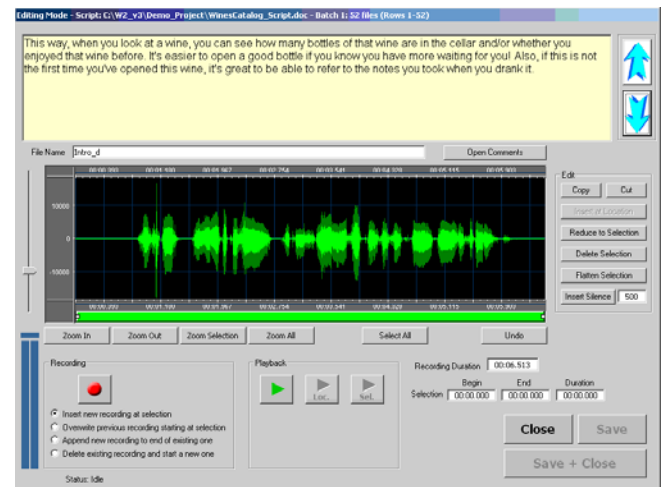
Editing Mode - Script: C:\W2_v3\Demo_Project\WinesCatalog_Script.doc - Batch 1: 52 files (Rows 1-52)

This way, when you look at a wine, you can see how many bottles of that wine are in the cellar and/or whether you enjoyed that wine before. It's easier to open a good bottle if you know you have more waiting for you! Also, if this is not the first time you've opened this wine, it's great to be able to refer to the notes you took when you drank it.

File Name Intro_d

Open Comments

00:00.000 00:01.100 00:01.967 00:02.754 00:03.541 00:04.328 00:05.115 00:05.900

10000

0

-10000

00:00.000 00:01.180 00:01.967 00:02.754 00:03.541 00:04.328 00:05.115 00:05.900

Edit

Copy

Cut

Insert at Location

Reduce to Selection

Delete Selection

Flatten Selection

Insert Silence 500

Zoom In

Zoom Out

Zoom Selection

Zoom All

Select All

Undo

Recording

Insert new recording at selection

Overwrite previous recording starting at selection

Append new recording to end of existing one

Delete existing recording and start a new one

Playback

Loc.

Sel.

Recording Duration 00:06.513

Begin End Duration

Selection 00:00.000 00:00.000 00:00.000

Close

Save

Save + Close

Status: Idle